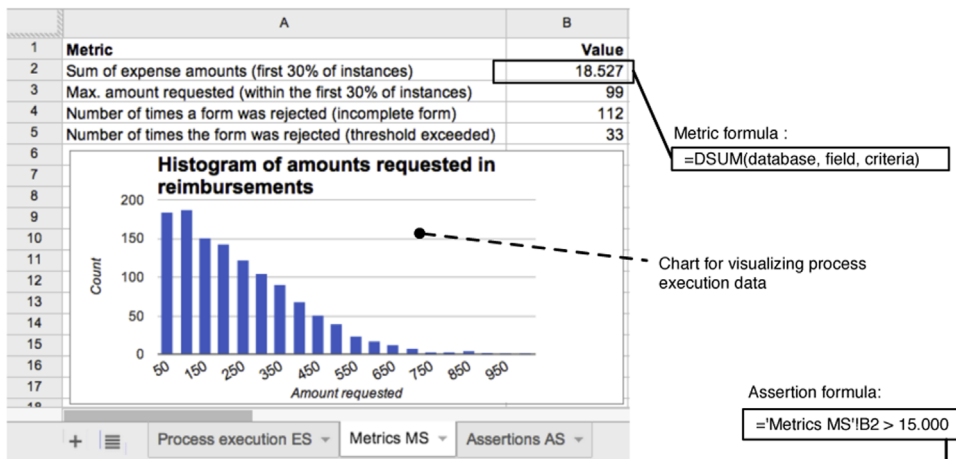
| | A | B |
|---|---|---|
| 1 | Metric | Value |
| 2 | Sum of expense amounts (first 30% of instances) | 18.527 |
| 3 | Max. amount requested (within the first 30% of instances) | 99 |
| 4 | Number of times a form was rejected (incomplete form) | 112 |
| 5 | Number of times the form was rejected (threshold exceeded) | 33 |
| 6 | | |
| 7 | | |
| 8 | | |
| 9 | | |
| 10 | | |
| 11 | | |
| 12 | | |
| 13 | | |
| 14 | | |
| 15 | | |
| 16 | | |
| 17 | | |
| 18 | | |

Histogram of amounts requested in reimbursements

200
150
100
50
0

Count

50 150 250 350 450 550 650 750 850 950

Amount requested

Metric formula :
=DSUM(database, field, criteria)

Chart for visualizing process execution data

Assertion formula:
='Metrics MS'!B2 > 15.000

+ Process execution ES Metrics MS Assertions AS